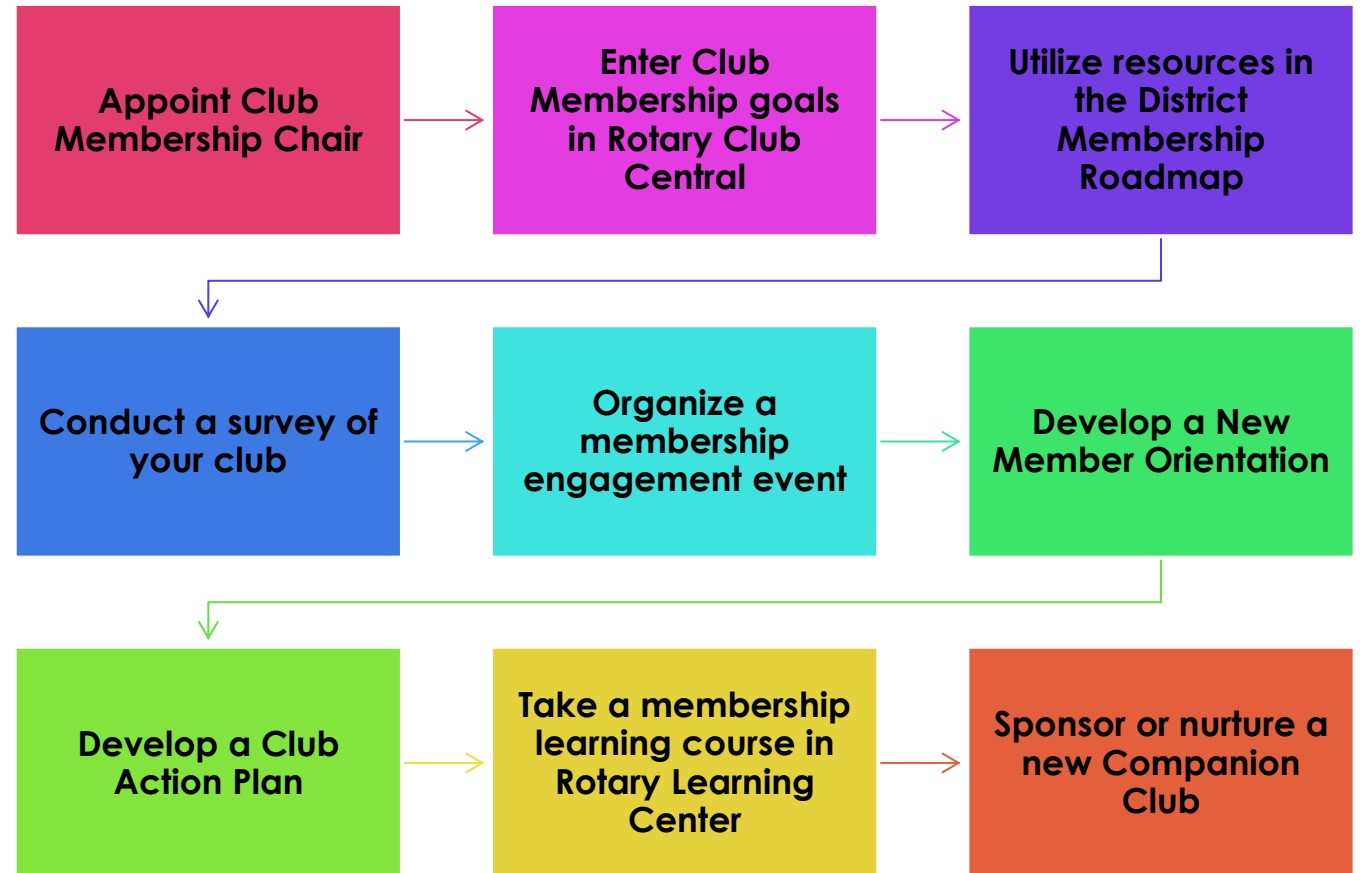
Appoint Club Membership Chair

Enter Club Membership goals in Rotary Club Central

Utilize resources in the District Membership Roadmap

Conduct a survey of your club

Organize a membership engagement event

Develop a New Member Orientation

Develop a Club Action Plan

Take a membership learning course in Rotary Learning Center

Sponsor or nurture a new Companion Club